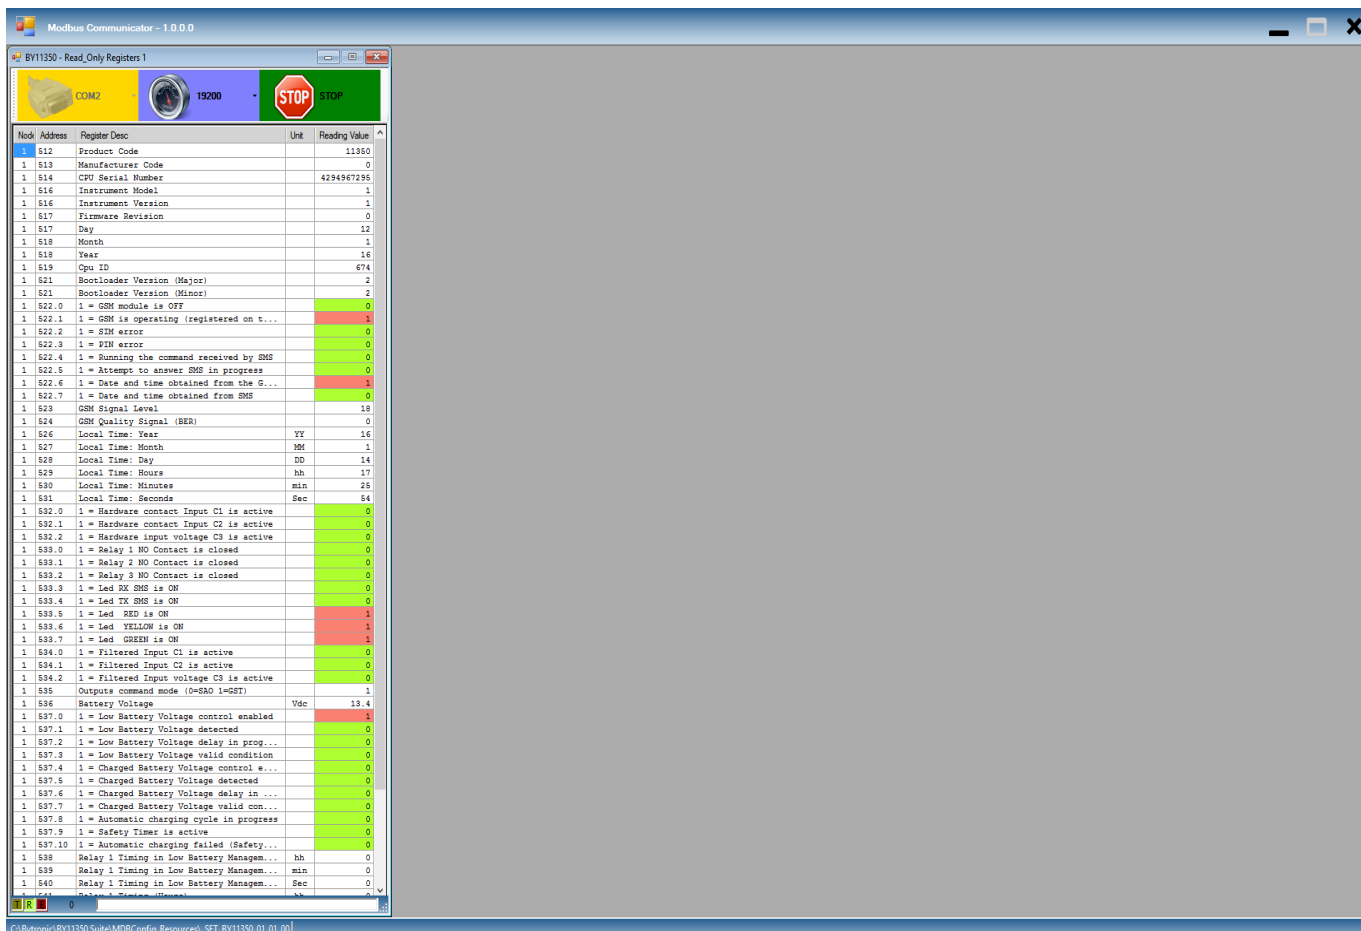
Modbus Communicator - 1.0.0.0

BY11350 - Read_Only Registers 1

COM2
19200
STOP
STOP

| Node | Address | Register Desc | Unit | Reading Value |
|---|---|---|---|---|
| 1 | 512 | Product Code | | 11350 |
| 1 | 513 | Manufacturer Code | | 0 |
| 1 | 514 | CPU Serial Number | | 4294967295 |
| 1 | 516 | Instrument Model | | 1 |
| 1 | 516 | Instrument Version | | 1 |
| 1 | 517 | Firmware Revision | | 0 |
| 1 | 517 | Day | | 12 |
| 1 | 518 | Month | | 1 |
| 1 | 518 | Year | | 16 |
| 1 | 519 | Cpu ID | | 674 |
| 1 | 521 | Bootloader Version (Major) | | 2 |
| 1 | 521 | Bootloader Version (Minor) | | 2 |
| 1 | 522.0 | 1 = GSM module is OFF | | 0 |
| 1 | 522.1 | 1 = GSM is operating (registered on t... | | 1 |
| 1 | 522.2 | 1 = SIM error | | 0 |
| 1 | 522.3 | 1 = PIN error | | 0 |
| 1 | 522.4 | 1 = Running the command received by SMS | | 0 |
| 1 | 522.5 | 1 = Attempt to answer SMS in progress | | 0 |
| 1 | 522.6 | 1 = Date and time obtained from the G... | | 1 |
| 1 | 522.7 | 1 = Date and time obtained from SMS | | 0 |
| 1 | 523 | GSM Signal Level | | 18 |
| 1 | 524 | GSM Quality Signal (BER) | | 0 |
| 1 | 526 | Local Time: Year | YY | 16 |
| 1 | 527 | Local Time: Month | MM | 1 |
| 1 | 528 | Local Time: Day | DD | 14 |
| 1 | 529 | Local Time: Hours | hh | 17 |
| 1 | 530 | Local Time: Minutes | min | 25 |
| 1 | 531 | Local Time: Seconds | Sec | 54 |
| 1 | 532.0 | 1 = Hardware contact Input C1 is active | | 0 |
| 1 | 532.1 | 1 = Hardware contact Input C2 is active | | 0 |
| 1 | 532.2 | 1 = Hardware input voltage C3 is active | | 0 |
| 1 | 533.0 | 1 = Relay 1 NO Contact is closed | | 0 |
| 1 | 533.1 | 1 = Relay 2 NO Contact is closed | | 0 |
| 1 | 533.2 | 1 = Relay 3 NO Contact is closed | | 0 |
| 1 | 533.3 | 1 = Led RX SMS is ON | | 0 |
| 1 | 533.4 | 1 = Led TX SMS is ON | | 0 |
| 1 | 533.5 | 1 = Led RED is ON | | 1 |
| 1 | 533.6 | 1 = Led YELLOW is ON | | 1 |
| 1 | 533.7 | 1 = Led GREEN is ON | | 1 |
| 1 | 534.0 | 1 = Filtered Input C1 is active | | 0 |
| 1 | 534.1 | 1 = Filtered Input C2 is active | | 0 |
| 1 | 534.2 | 1 = Filtered Input voltage C3 is active | | 0 |
| 1 | 535 | Outputs command mode (0=SAO 1=GST) | | 1 |
| 1 | 536 | Battery Voltage | Vdc | 13.4 |
| 1 | 537.0 | 1 = Low Battery Voltage control enabled | | 1 |
| 1 | 537.1 | 1 = Low Battery Voltage detected | | 0 |
| 1 | 537.2 | 1 = Low Battery Voltage delay in prog... | | 0 |
| 1 | 537.3 | 1 = Low Battery Voltage valid condition | | 0 |
| 1 | 537.4 | 1 = Charged Battery Voltage control e... | | 0 |
| 1 | 537.5 | 1 = Charged Battery Voltage detected | | 0 |
| 1 | 537.6 | 1 = Charged Battery Voltage delay in ... | | 0 |
| 1 | 537.7 | 1 = Charged Battery Voltage valid con... | | 0 |
| 1 | 537.8 | 1 = Automatic charging cycle in progress | | 0 |
| 1 | 537.9 | 1 = Safety Timer is active | | 0 |
| 1 | 537.10 | 1 = Automatic charging failed (Safety... | | 0 |
| 1 | 538 | Relay 1 Timing in Low Battery Managem... | hh | 0 |
| 1 | 539 | Relay 1 Timing in Low Battery Managem... | min | 0 |
| 1 | 540 | Relay 1 Timing in Low Battery Managem... | Sec | 0 |

T R 0

C:\Bytronic\BY11350 Suite\MDBConfig Resources\_SET_BY11350_01_01_00